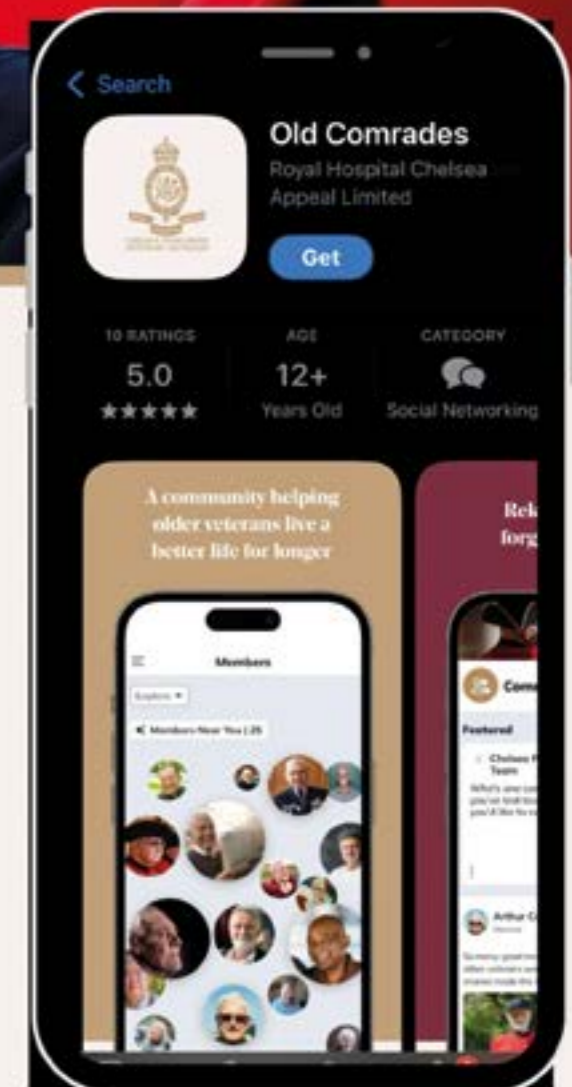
< Search

Old Comrades

Royal Hospital Chelsea Appeal Limited

Get

10 RATINGS
5.0
★★★★★

AGE
12+
Years Old

CATEGORY
Social Networking

A community helping older veterans live a better life for longer

Members

Explore ▾

Members Near You (25

Rek
forg

Com

Featured

Chelsea
Team

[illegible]

Arthur C

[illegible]